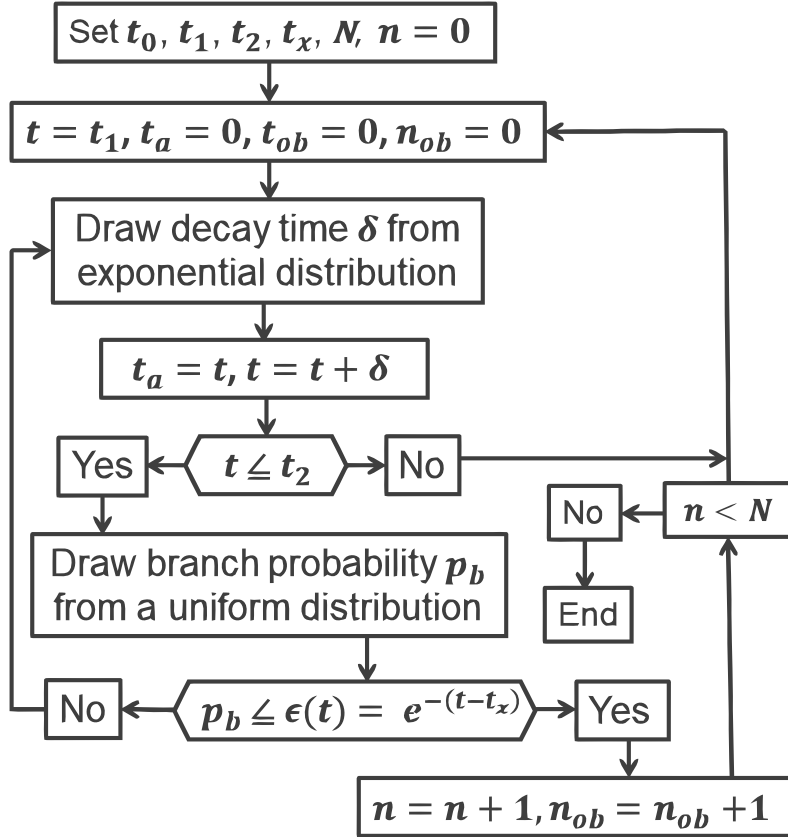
Set $t_0$, $t_1$, $t_2$, $t_x$, $N$, $n = 0$

$t = t_1, t_a = 0, t_{ob} = 0, n_{ob} = 0$

Draw decay time $\delta$ from exponential distribution

$t_a = t, t = t + \delta$

Yes

$t \leqq t_2$

No

No

$n < N$

End

Draw branch probability $p_b$ from a uniform distribution

No

$p_b \leqq \epsilon(t) = e^{-(t-t_x)}$

Yes

$n = n + 1, n_{ob} = n_{ob} + 1$